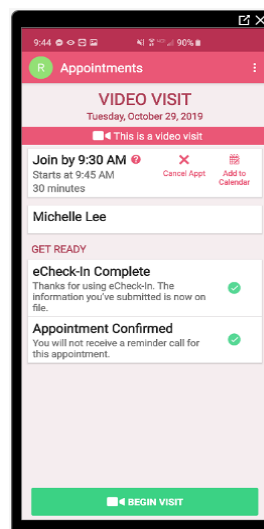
9:44 90%

R Appointments

VIDEO VISIT
Tuesday, October 29, 2019

This is a video visit

Join by 9:30 AM
Starts at 9:45 AM
30 minutes

Cancel Appt

Add to Calendar

Michelle Lee

GET READY

eCheck-In Complete
Thanks for using eCheck-In. The information you've submitted is now on file.

Appointment Confirmed
You will not receive a reminder call for this appointment.

BEGIN VISIT